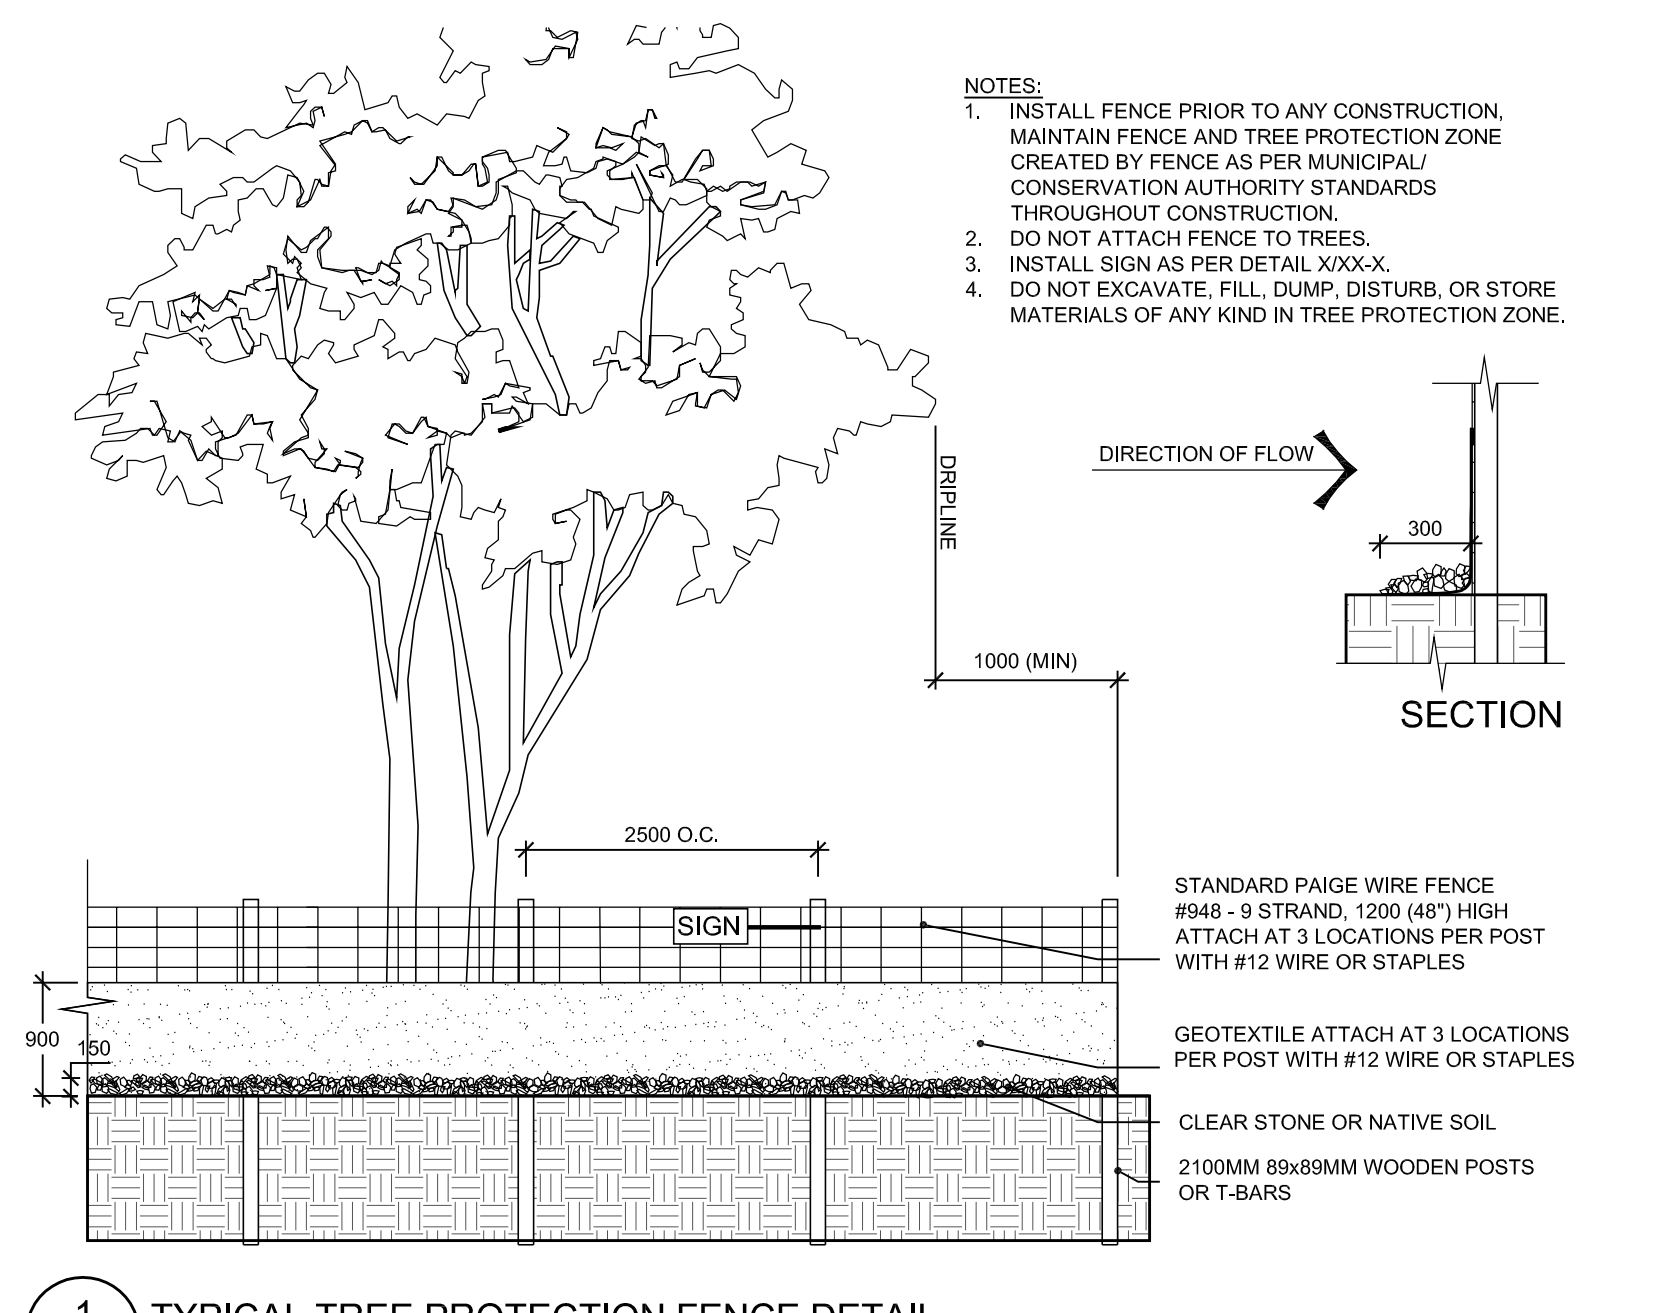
NOTES:
1. INSTALL FENCE PRIOR TO ANY CONSTRUCTION, MAINTAIN FENCE AND TREE PROTECTION ZONE CREATED BY FENCE AS PER MUNICIPAL/ CONSERVATION AUTHORITY STANDARDS THROUGHOUT CONSTRUCTION.
2. DO NOT ATTACH FENCE TO TREES.
3. INSTALL SIGN AS PER DETAIL X/XX-X.
4. DO NOT EXCAVATE, FILL, DUMP, DISTURB, OR STORE MATERIALS OF ANY KIND IN TREE PROTECTION ZONE.

DIRECTION OF FLOW

300

SECTION

DRIPLINE

1000 (MIN)

2500 O.C.

SIGN

STANDARD PAIGE WIRE FENCE #948 - 9 STRAND, 1200 (48") HIGH ATTACH AT 3 LOCATIONS PER POST WITH #12 WIRE OR STAPLES

900

150

GEOTEXTILE ATTACH AT 3 LOCATIONS PER POST WITH #12 WIRE OR STAPLES

CLEAR STONE OR NATIVE SOIL

2100MM 89x89MM WOODEN POSTS OR T-BARS

1 TYPICAL TREE PROTECTION FENCE DETAIL